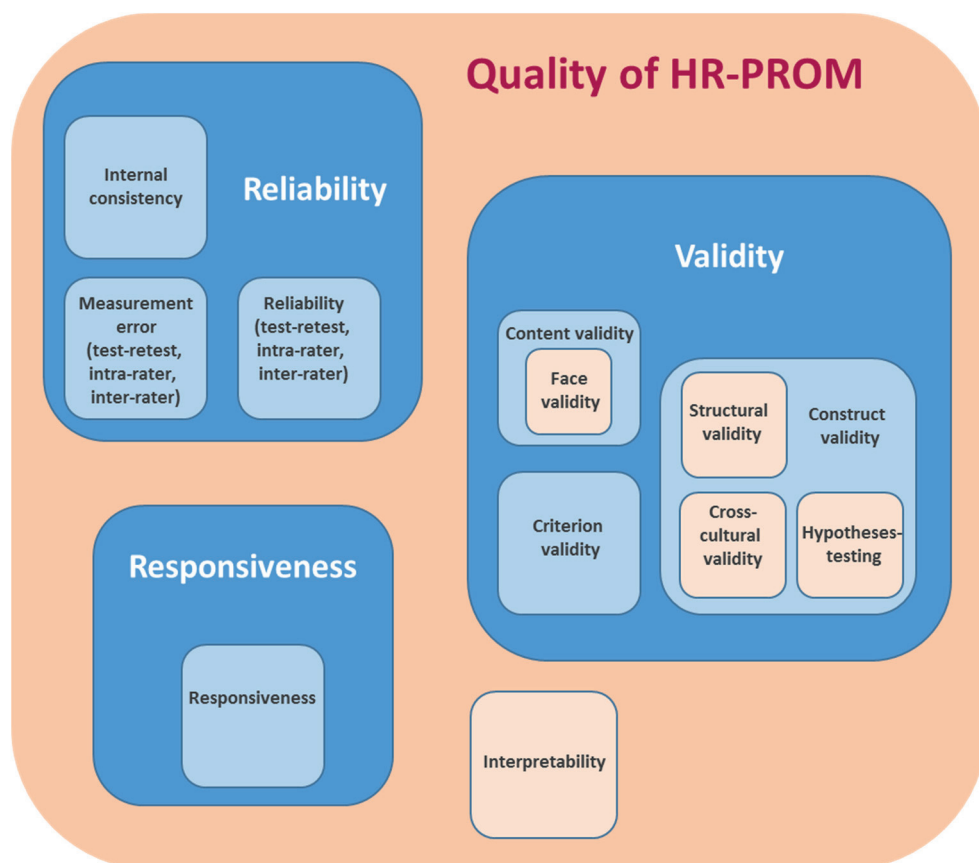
Quality of HR-PROM

Reliability

Internal consistency

Measurement error (test-retest, intra-rater, inter-rater)

Reliability (test-retest, intra-rater, inter-rater)

Validity

Content validity

Face validity

Structural validity

Construct validity

Cross-cultural validity

Hypotheses-testing

Criterion validity

Responsiveness

Responsiveness

Interpretability